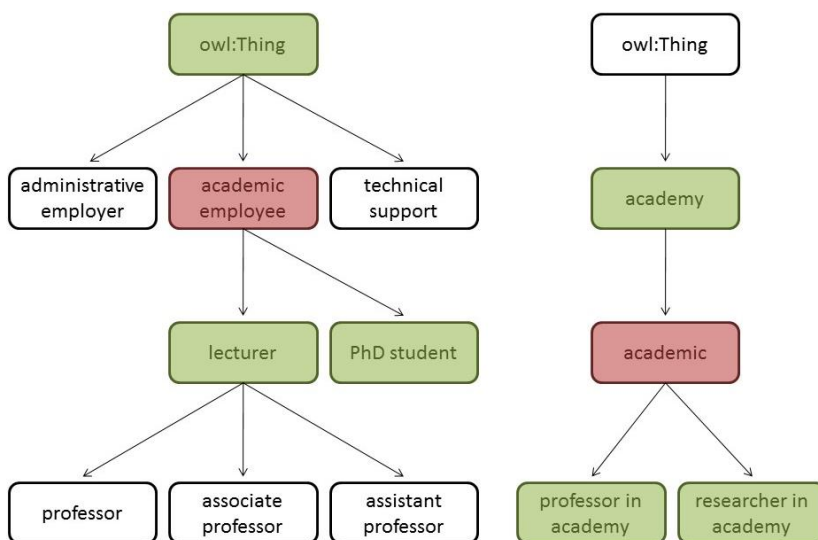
owl:Thing

administrative employer

academic employee

technical support

lecturer

PhD student

professor

associate professor

assistant professor

owl:Thing

academy

academic

professor in academy

researcher in academy